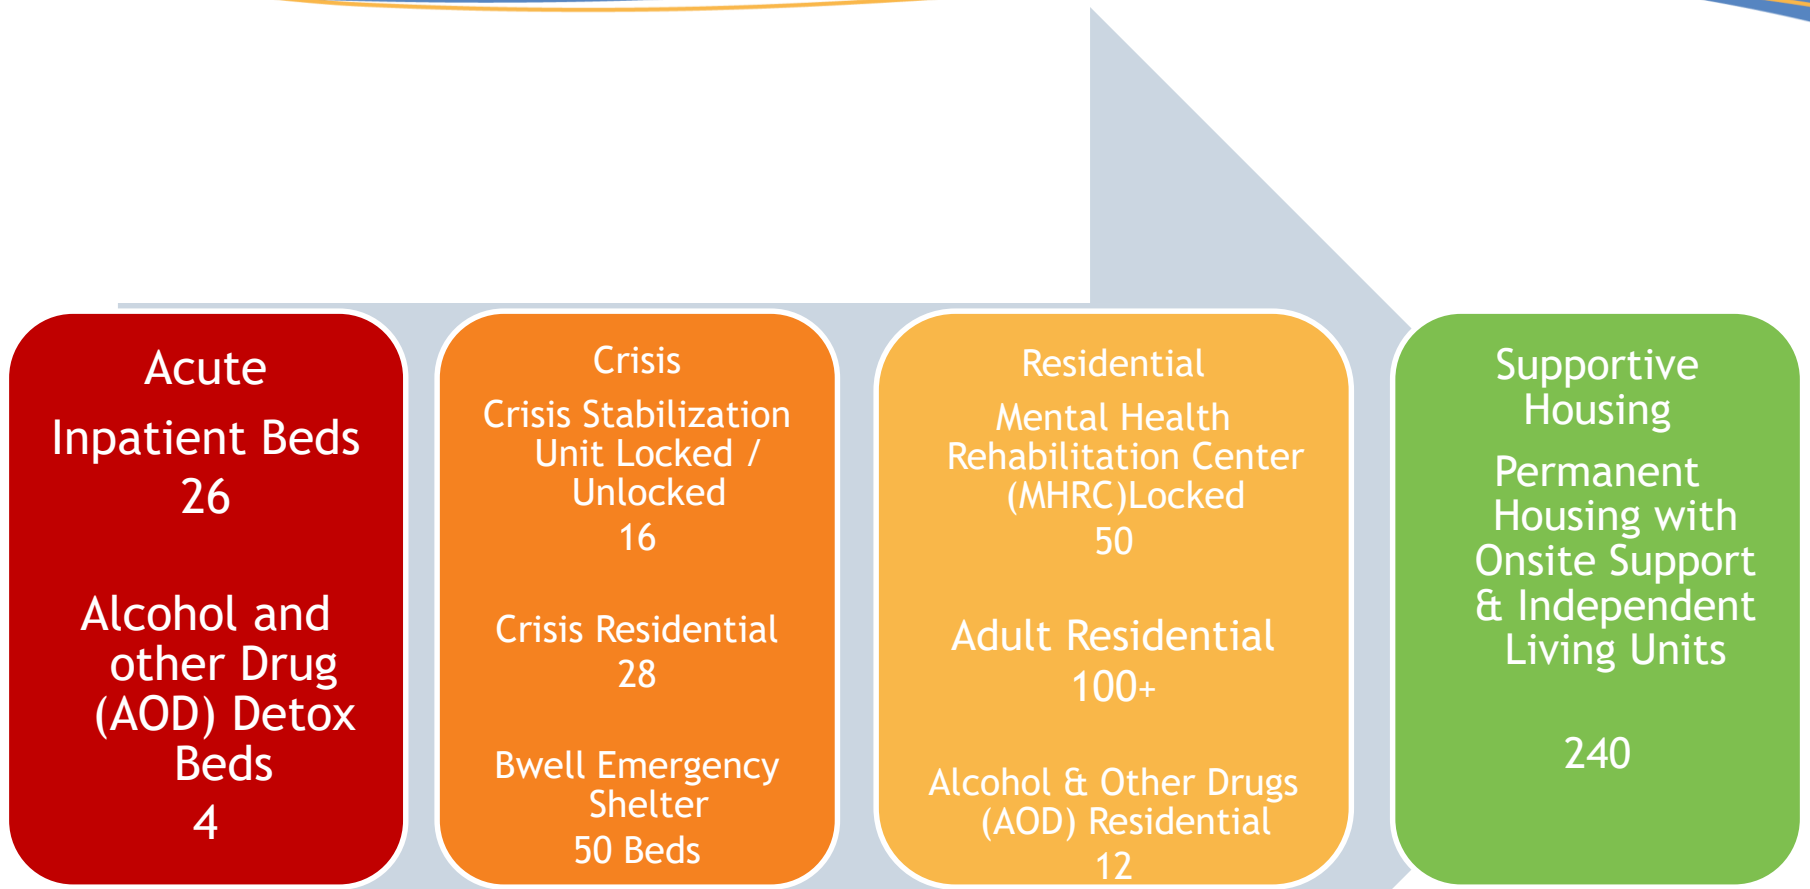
Acute

Inpatient Beds
26

Alcohol and other Drug (AOD) Detox Beds
4

Crisis

Crisis Stabilization Unit Locked / Unlocked
16

Crisis Residential
28

Bwell Emergency Shelter
50 Beds

Residential

Mental Health Rehabilitation Center (MHRC)Locked
50

Adult Residential
100+

Alcohol & Other Drugs (AOD) Residential
12

Supportive Housing

Permanent Housing with Onsite Support & Independent Living Units

240